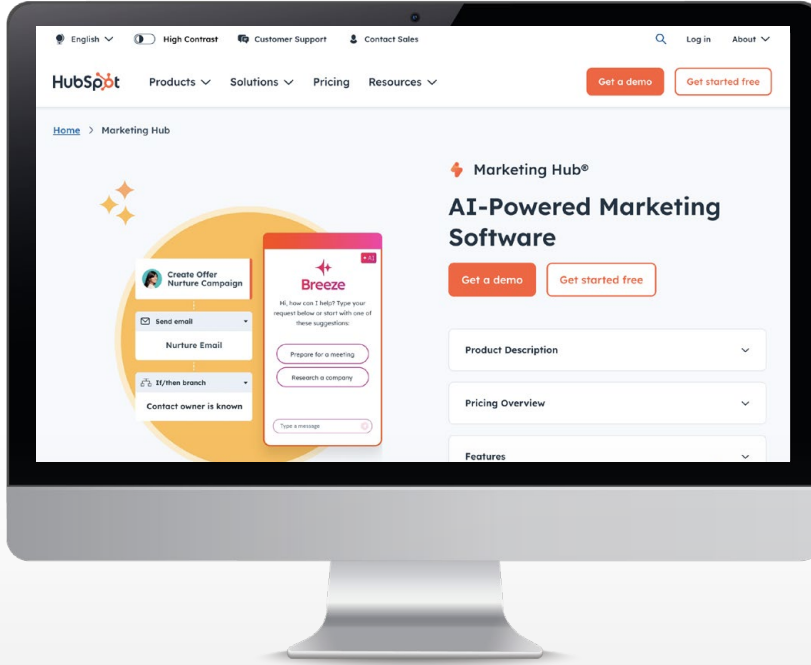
English High Contrast Customer Support Contact Sales Log in About

HubSpot Products Solutions Pricing Resources Get a demo Get started free

Home > Marketing Hub

Create Offer Nurture Campaign

Send email

Nurture Email

If/then branch

Contact owner is known

AI

Breeze

Hi, how can I help? Type your request below or start with one of these suggestions:

Prepare for a meeting

Research a company

Type a message

Marketing Hub®

AI-Powered Marketing Software

Get a demo Get started free

Product Description

Pricing Overview

Features